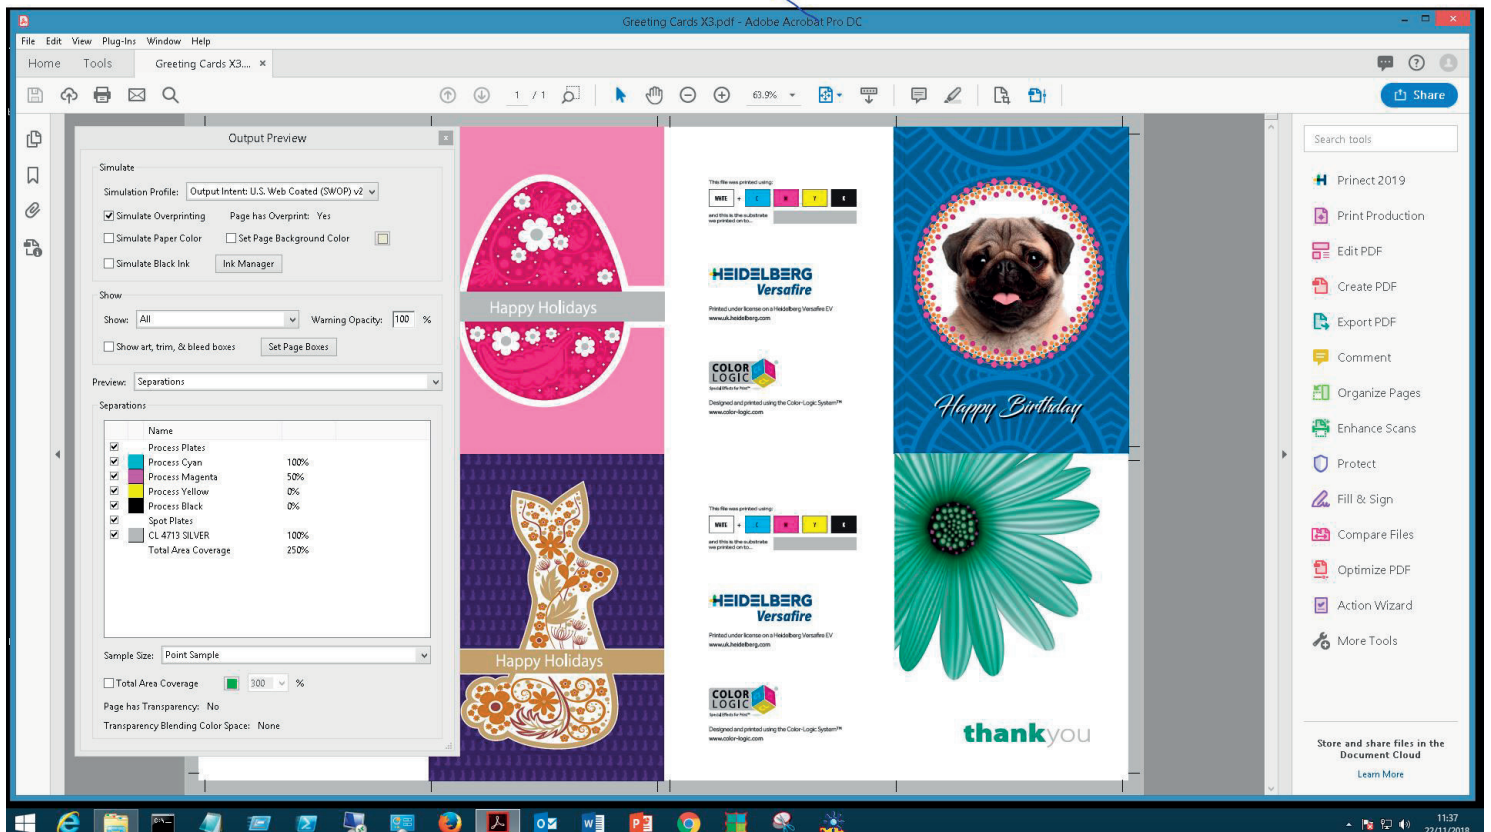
Greeting Cards X3.pdf - Adobe Acrobat Pro DC

File Edit View Plug-Ins Window Help

Home Tools Greeting Cards X3... ×

1 / 1 63.9%

Share

Output Preview

Simulate

Simulation Profile: Output Intent: U.S. Web Coated (SWOP) v2

Simulate Overprinting Page has Overprint: Yes

Simulate Paper Color Set Page Background Color

Simulate Black Ink Ink Manager

Show

Show: All Warning Opacity: 100 %

Show art, trim, & bleed boxes Set Page Boxes

Preview: Separations

Separations

| | Name | |
|---|---|---|
| ☑ | Process Plates | |
| ☑ | Process Cyan | 100% |
| ☑ | Process Magenta | 50% |
| ☑ | Process Yellow | 0% |
| ☑ | Process Black | 0% |
| ☑ | Spot Plates | |
| ☑ | CL 4713 SILVER | 100% |
| | Total Area Coverage | 250% |

Sample Size: Point Sample

Total Area Coverage 300 %

Page has Transparency: No

Transparency Blending Color Space: None

Happy Holidays

This file was printed using:

WHITE + C M Y K

and this is the substrate we printed on to...

HEIDELBERG Versafire

Printed under license on a Heidelberg Versafire EV www.uk.heidelberg.com

COLOR LOGIC

Designed and printed using the Color-Logic System™ www.color-logic.com

Happy Birthday

Happy Holidays

This file was printed using:

WHITE + C M Y K

and this is the substrate we printed on to...

HEIDELBERG Versafire

Printed under license on a Heidelberg Versafire EV www.uk.heidelberg.com

COLOR LOGIC

Designed and printed using the Color-Logic System™ www.color-logic.com

thankyou

Search tools

Prinect 2019

Print Production

Edit PDF

Create PDF

Export PDF

Comment

Organize Pages

Enhance Scans

Protect

Fill & Sign

Compare Files

Optimize PDF

Action Wizard

More Tools

Store and share files in the Document Cloud

Learn More

11:37
27/11/2018